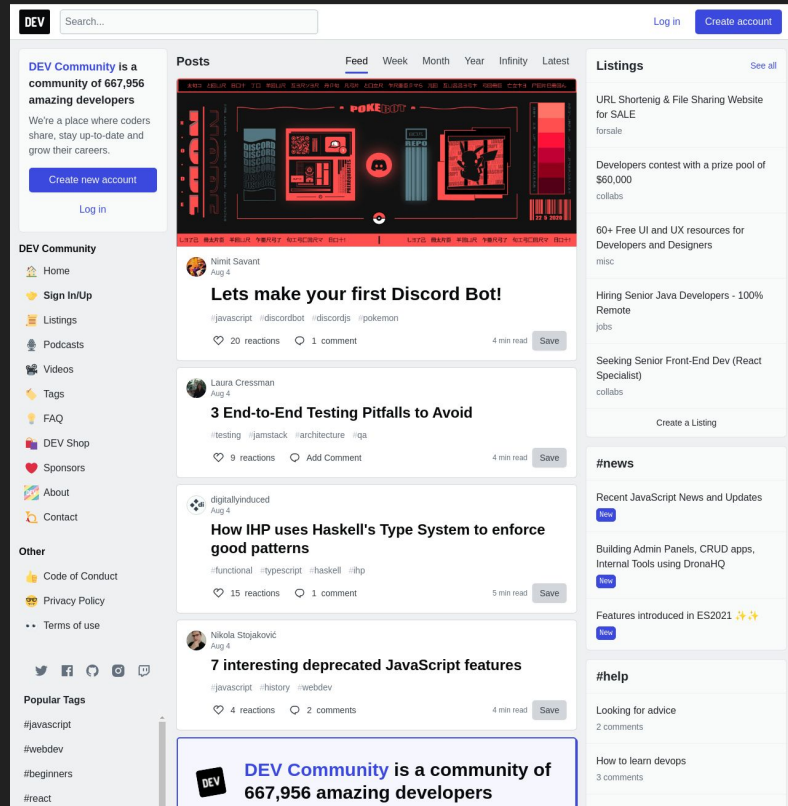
DEV

Search...

Log in

Create account

DEV Community is a community of 667,956 amazing developers

We're a place where coders share, stay up-to-date and grow their careers.

Create new account

Log in

DEV Community

Home

Sign In/Up

Listings

Podcasts

Videos

Tags

FAQ

DEV Shop

Sponsors

About

Contact

Other

Code of Conduct

Privacy Policy

Terms of use

Popular Tags

#javascript

#webdev

#beginners

#react

Posts

Feed Week Month Year Infinity Latest

POKEBOT

Nimit Savant
Aug 4

Lets make your first Discord Bot!

#javascript #discordbot #discordjs #pokemon

20 reactions 1 comment 4 min read Save

Laura Cressman
Aug 4

3 End-to-End Testing Pitfalls to Avoid

#testing #jamstack #architecture #qa

9 reactions Add Comment 4 min read Save

digitallyinduced
Aug 4

How IHP uses Haskell's Type System to enforce good patterns

#functional #typescript #haskell #ihp

15 reactions 1 comment 5 min read Save

Nikola Stojaković
Aug 4

7 interesting deprecated JavaScript features

#javascript #history #webdev

4 reactions 2 comments 4 min read Save

DEV

DEV Community is a community of 667,956 amazing developers

Listings

See all

URL Shortenig & File Sharing Website for SALE
forsale

Developers contest with a prize pool of $60,000
collabs

60+ Free UI and UX resources for Developers and Designers
misc

Hiring Senior Java Developers - 100% Remote
jobs

Seeking Senior Front-End Dev (React Specialist)
collabs

Create a Listing

#news

Recent JavaScript News and Updates
New

Building Admin Panels, CRUD apps, Internal Tools using DronaHQ
New

Features introduced in ES2021 ✨✨
New

#help

Looking for advice
2 comments

How to learn devops
3 comments